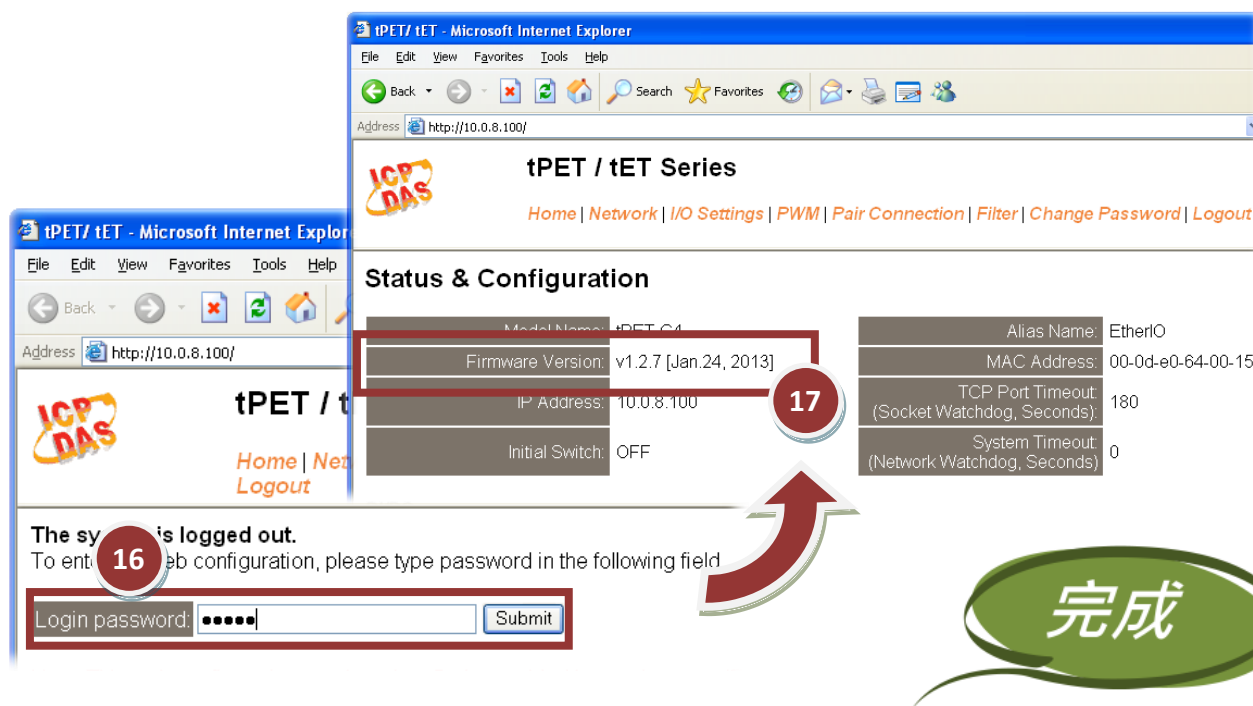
tPET/ tET - Microsoft Internet Explorer

File Edit View Favorites Tools Help

Back Search Favorites

Address http://10.0.8.100/

ICP DAS

tPET / tET Series

Home | Network | I/O Settings | PWM | Pair Connection | Filter | Change Password | Logout

Status & Configuration

| | |
|---|---|
| Model Name: | tPET-C4 |
| Firmware Version: | v1.2.7 [Jan.24, 2013] |
| IP Address: | 10.0.8.100 |
| Initial Switch: | OFF |

| | |
|---|---|
| Alias Name: | EtherIO |
| MAC Address: | 00-0d-e0-64-00-15 |
| TCP Port Timeout (Socket Watchdog, Seconds): | 180 |
| System Timeout (Network Watchdog, Seconds): | 0 |

17

tPET/ tET - Microsoft Internet Explorer

File Edit View Favorites Tools Help

Back

Address http://10.0.8.100/

ICP DAS

tPET / t

Home | Net
Logout

The sy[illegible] is logged out.
To ent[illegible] eb configuration, please type password in the following field

16

Login password: ●●●●● Submit

完成